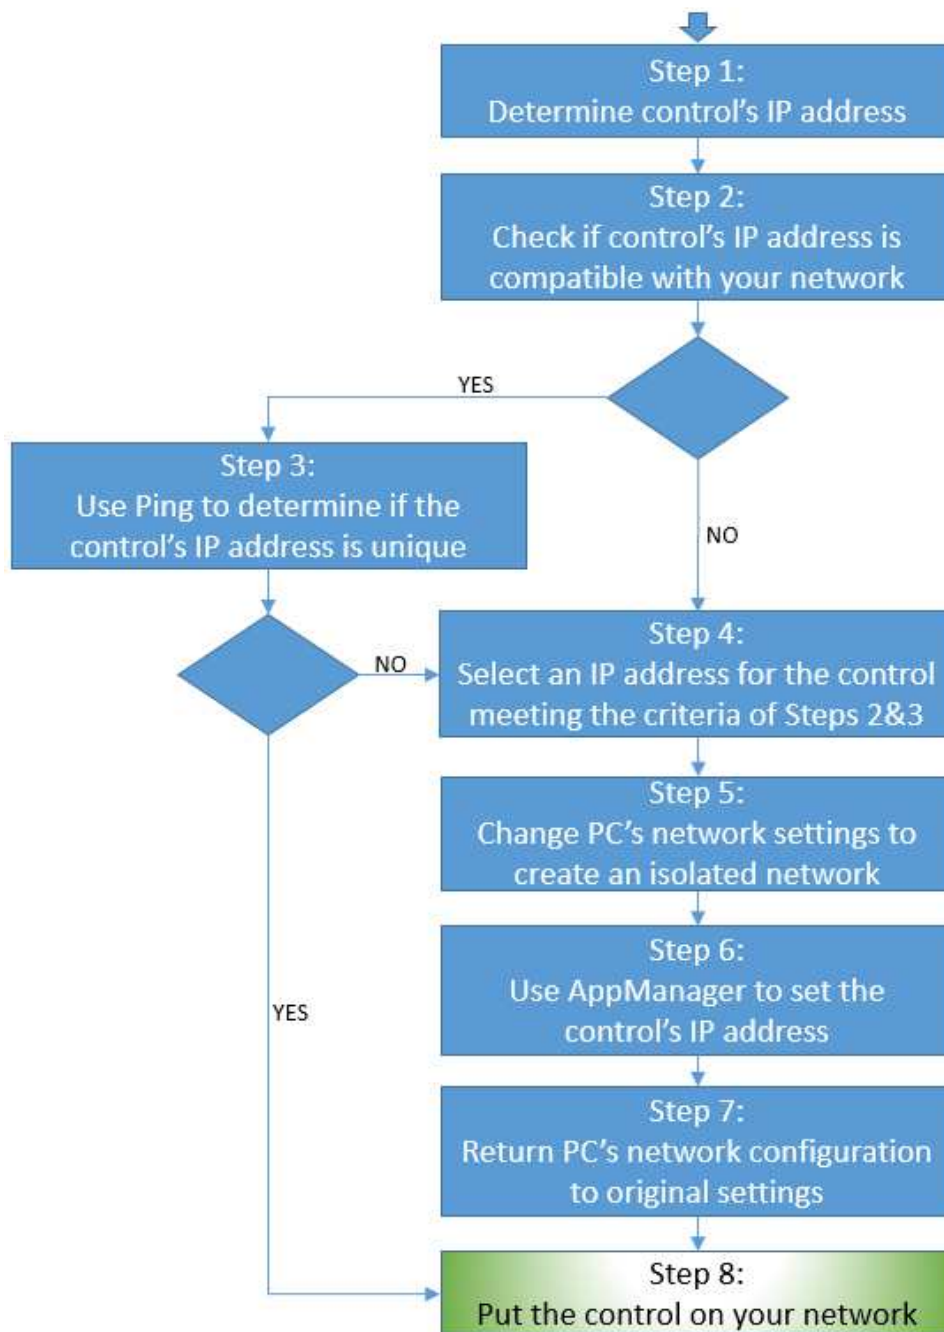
Step 1:
Determine control's IP address

Step 2:
Check if control's IP address is compatible with your network

YES

Step 3:
Use Ping to determine if the control's IP address is unique

NO

NO

Step 4:
Select an IP address for the control meeting the criteria of Steps 2&3

Step 5:
Change PC's network settings to create an isolated network

Step 6:
Use AppManager to set the control's IP address

YES

Step 7:
Return PC's network configuration to original settings

Step 8:
Put the control on your network